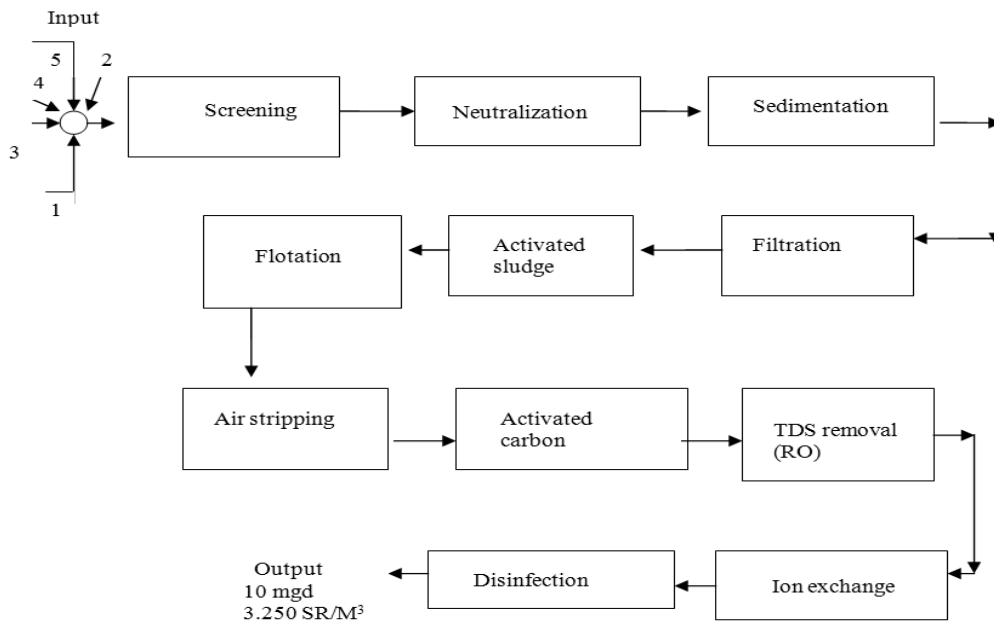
Input

5

2

4

3

1

Screening

Neutralization

Sedimentation

Flotation

Activated sludge

Filtration

Air stripping

Activated carbon

TDS removal (RO)

Output
10 mgd
3.250 SR/M$^3$

Disinfection

Ion exchange